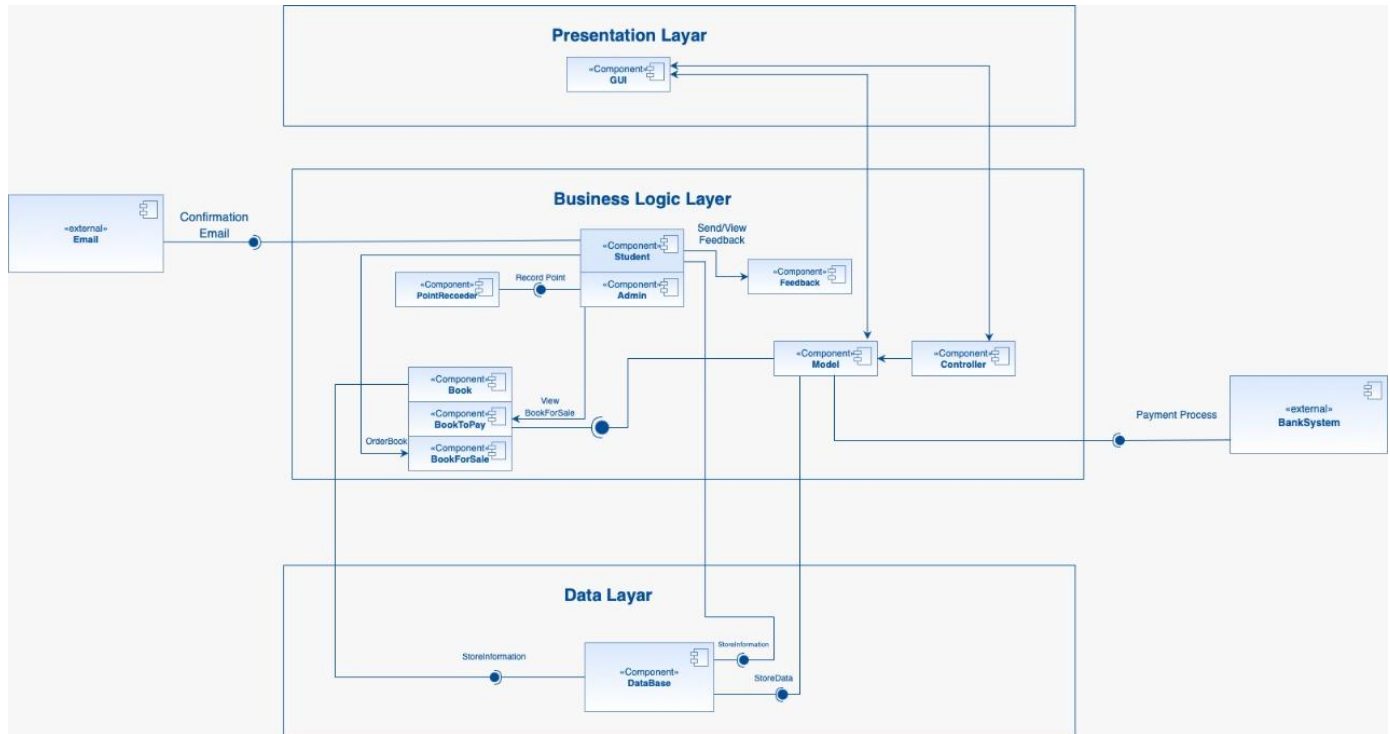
Presentation Layar

«Component»
GUI

Business Logic Layer

«external»
Email

Confirmation Email

«Component»
Student

Send/View Feedback

«Component»
Feedback

«Component»
PointRecoeder

Record Point

«Component»
Admin

«Component»
Model

«Component»
Controller

«Component»
Book

«Component»
BookToPay

View BookForSale

«Component»
BookForSale

OrderBook

Payment Process

«external»
BankSystem

Data Layar

StoreInformation

StoreInformation

«Component»
DataBase

StoreData